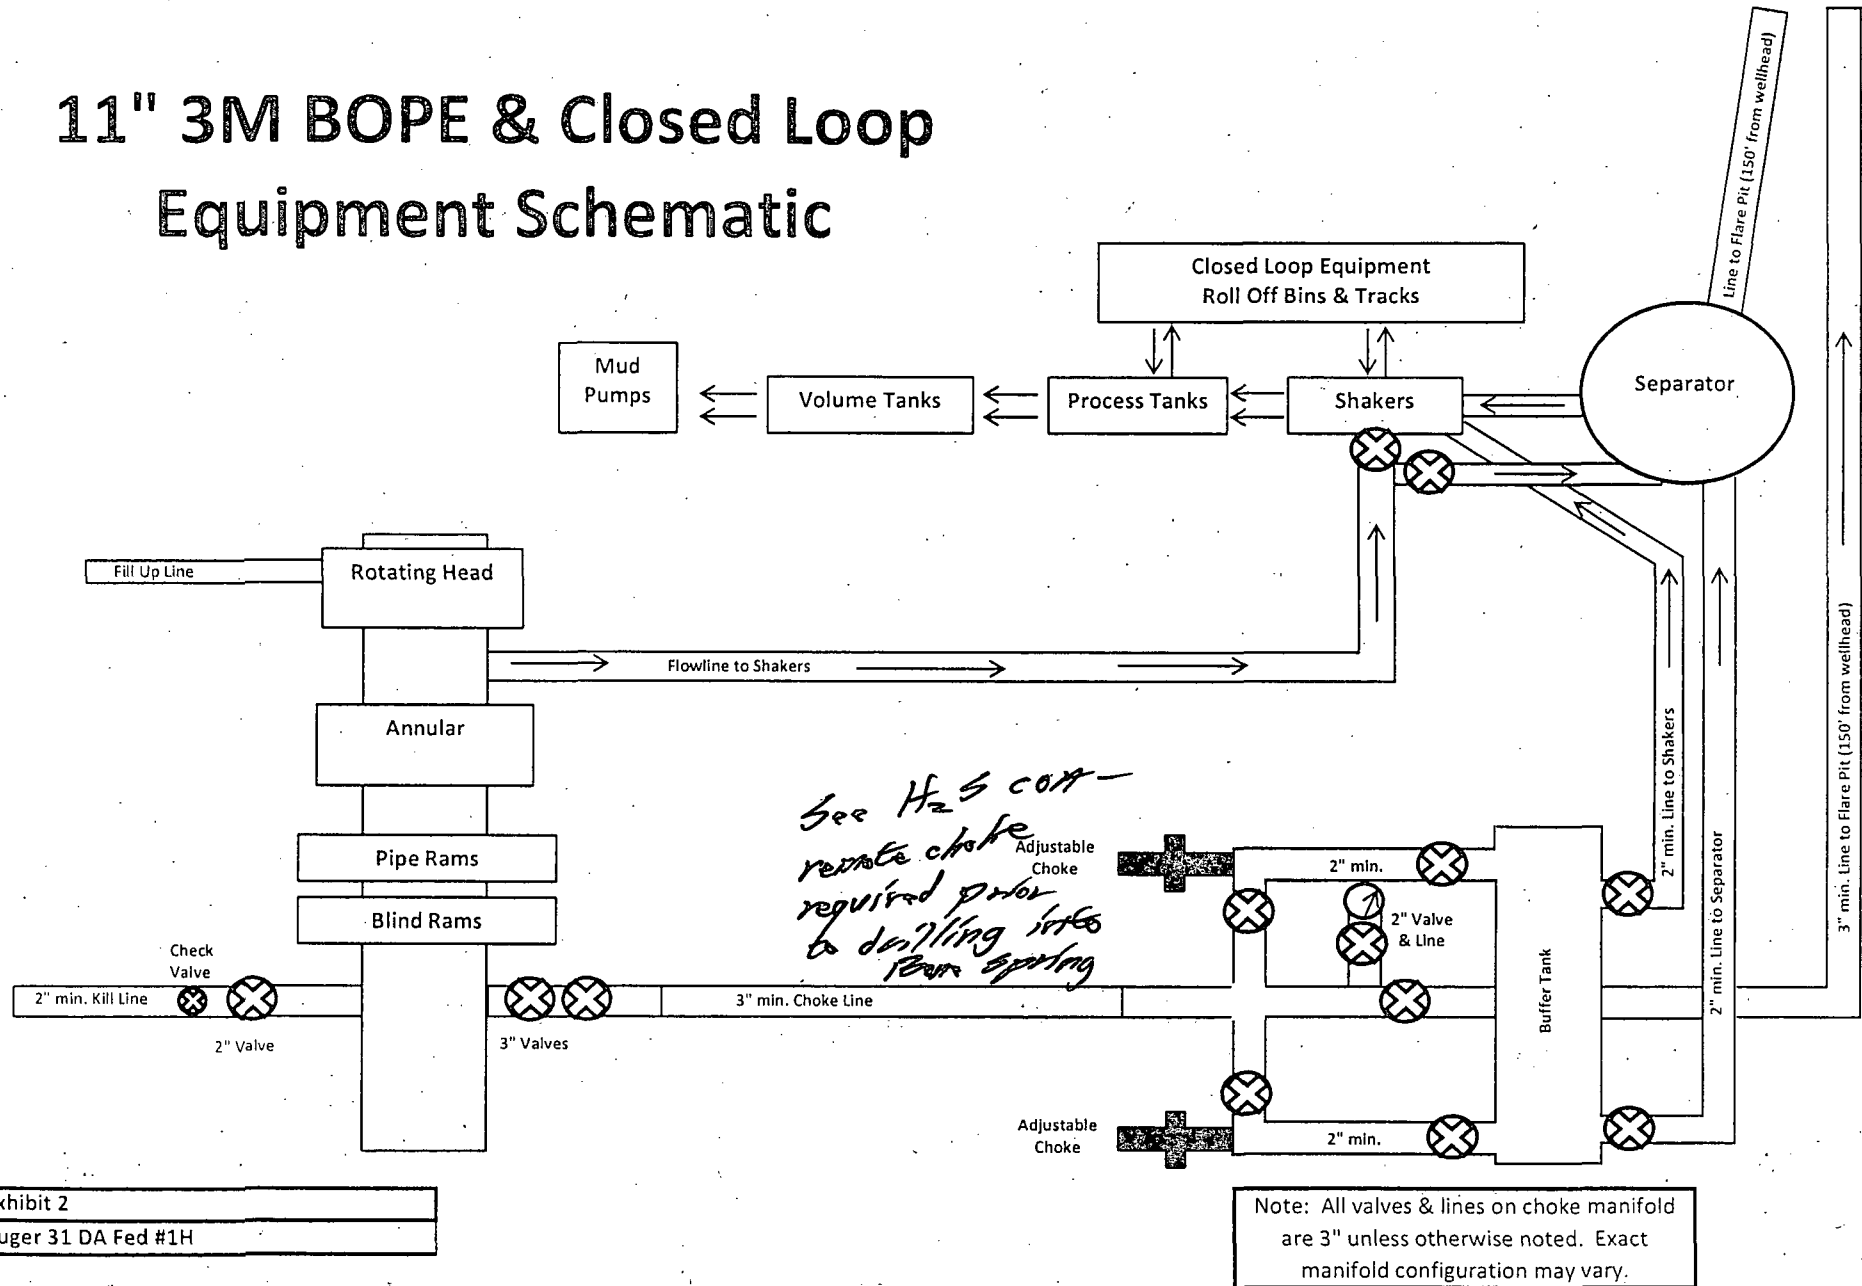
11" 3M BOPE & Closed Loop Equipment Schematic

Closed Loop Equipment
Roll Off Bins & Tracks

Line to Flare Pit (150' from wellhead)

Mud Pumps

Volume Tanks

Process Tanks

Shakers

Separator

Fill Up Line

Rotating Head

Flowline to Shakers

Annular

Pipe Rams

Blind Rams

See $H_2S$ COA — remote choke required prior to drilling into Rem Spring

Adjustable Choke

2" min.

2" Valve & Line

2" min. Line to Shakers

2" min. Line to Separator

3" min. Line to Flare Pit (150' from wellhead)

Buffer Tank

Check Valve

2" min. Kill Line

2" Valve

3" Valves

3" min. Choke Line

Adjustable Choke

2" min.

xhibit 2
uger 31 DA Fed #1H

Note: All valves & lines on choke manifold are 3" unless otherwise noted. Exact manifold configuration may vary.